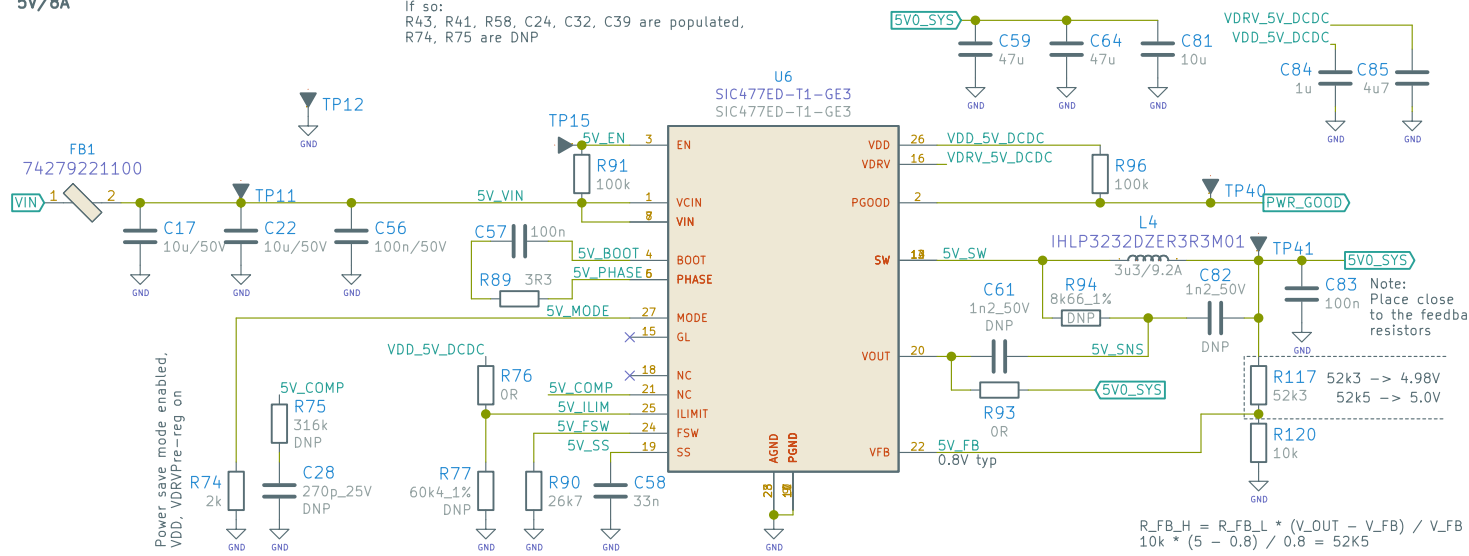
5V/8A

If so:
R43, R41, R58, C24, C32, C39 are populated,
R74, R75 are DNP

5V0_SYS
C59 47u
C64 47u
C81 10u
GND GND GND

VDRV_5V_DCDC
VDD_5V_DCDC
C84 1u
C85 4u7
GND GND

U6
SIC477ED-T1-GE3
SIC477ED-T1-GE3

TP12
GND

TP15
5V_EN 3 EN
R91 100k

FB1
74279221100
VIN 1 2
TP11
5V_VIN
C17 10u/50V
C22 10u/50V
C56 100n/50V
GND GND GND

1 VCIN
7 VIN
C57 100n
5V_BOOT 4 BOOT
5V_PHASE 6 PHASE
R89 3R3
5V_MODE 27 MODE
15 GL
18 NC
5V_COMP 21 NC
5V_ILIM 25 ILIMIT
5V_FSW 24 FSW
5V_SS 19 SS

26 VDD VDD_5V_DCDC
16 VDRV VDRV_5V_DCDC
R96 100k
2 PGOOD
TP40
PWR_GOOD

L4
IHLP3232DZER3R3M01
3u3/9.2A
13 SW 5V_SW
TP41
5V0_SYS
C83 100n
GND
Note:
Place close to the feedba resistors

C61 1n2_50V DNP
R94 8k66_1% DNP
C82 1n2_50V DNP
20 VOUT
5V_SNS
R93 0R
5V0_SYS

R117 52k3
52k3 -> 4.98V
52k5 -> 5.0V
R120 10k
GND

22 VFB 5V_FB
0.8V typ

AGND PGND
28 12
GND

Power save mode enabled, VDD, VDRVPre-reg on
5V_COMP
R75 316k DNP
C28 270p_25V DNP
R74 2k
GND GND

VDD_5V_DCDC
R76 0R
R77 60k4_1% DNP
R90 26k7
C58 33n
GND GND GND

R_FB_H = R_FB_L * (V_OUT - V_FB) / V_FB
10k * (5 - 0.8) / 0.8 = 52K5